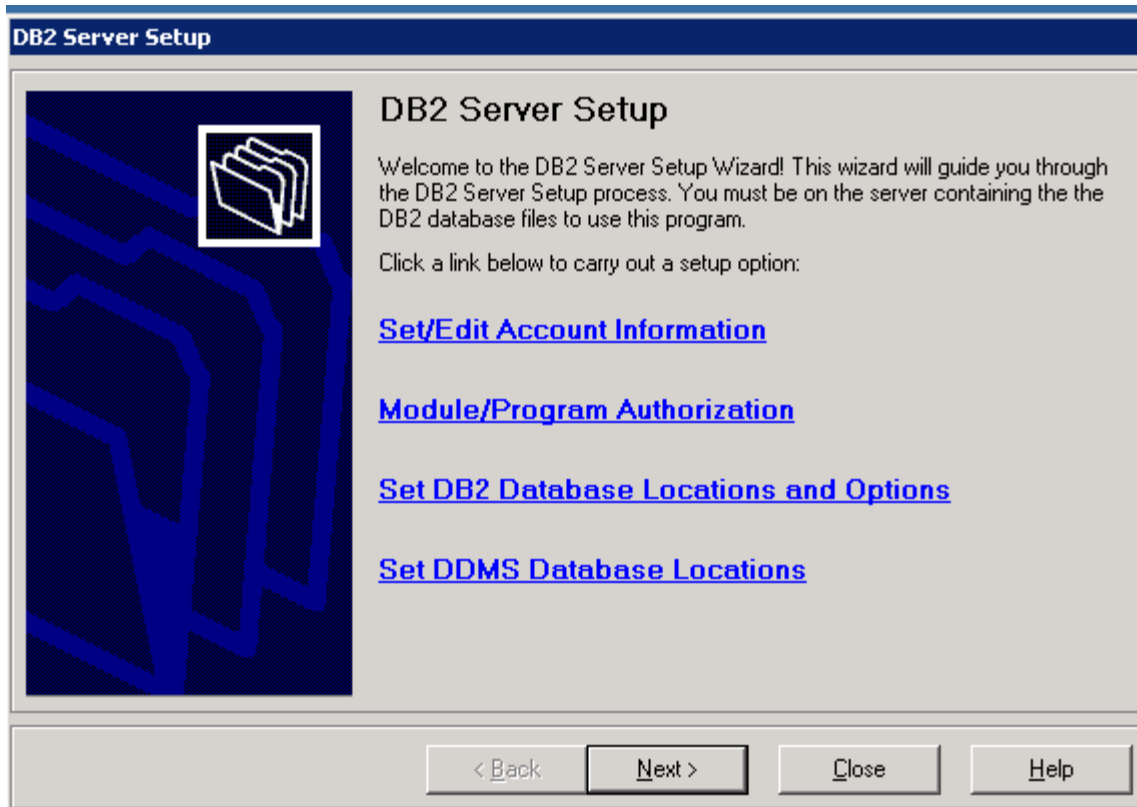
DB2 Server Setup

DB2 Server Setup

Welcome to the DB2 Server Setup Wizard! This wizard will guide you through the DB2 Server Setup process. You must be on the server containing the the DB2 database files to use this program.

Click a link below to carry out a setup option:

Set/Edit Account Information

Module/Program Authorization

Set DB2 Database Locations and Options

Set DDMS Database Locations

< Back

Next >

Close

Help